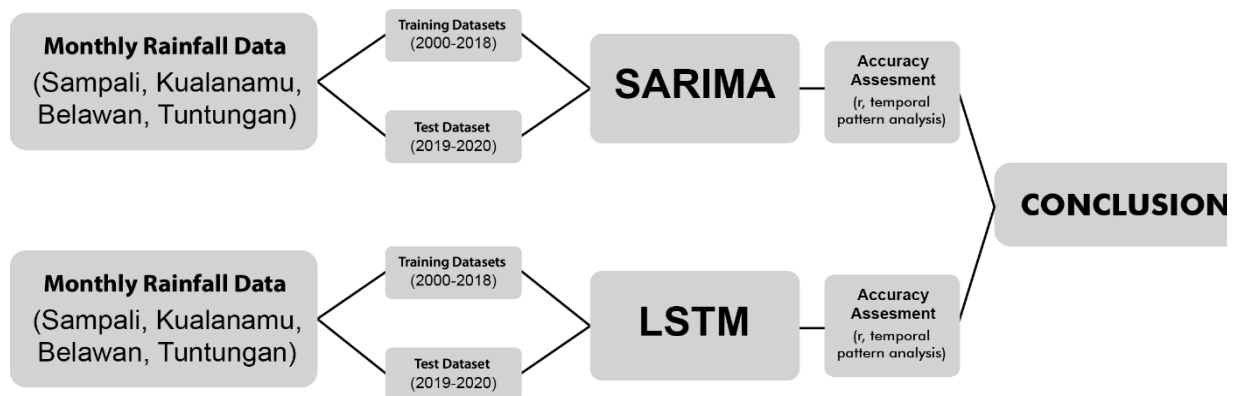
Monthly Rainfall Data
(Sampali, Kualanamu, Belawan, Tuntungan)

Training Datasets
(2000-2018)

Test Dataset
(2019-2020)

SARIMA

Accuracy Assesment
(r, temporal pattern analysis)

CONCLUSION

Monthly Rainfall Data
(Sampali, Kualanamu, Belawan, Tuntungan)

Training Datasets
(2000-2018)

Test Dataset
(2019-2020)

LSTM

Accuracy Assesment
(r, temporal pattern analysis)